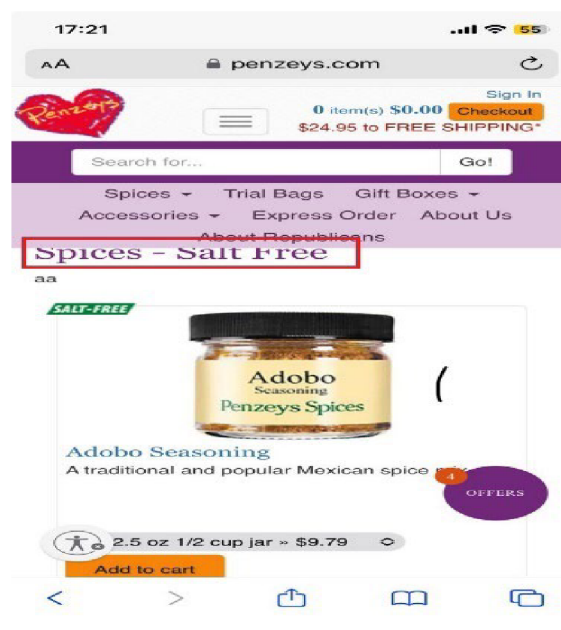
17:21

55

AA penzeys.com

Penzeys

Sign In

0 item(s) $0.00 Checkout

$24.95 to FREE SHIPPING*

Search for... Go!

Spices Trial Bags Gift Boxes

Accessories Express Order About Us

About Republicans

Spices - Salt Free

aa

SALT-FREE

Adobo Seasoning Penzeys Spices

(

Adobo Seasoning

A traditional and popular Mexican spice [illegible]

4

OFFERS

2.5 oz 1/2 cup jar » $9.79

Add to cart